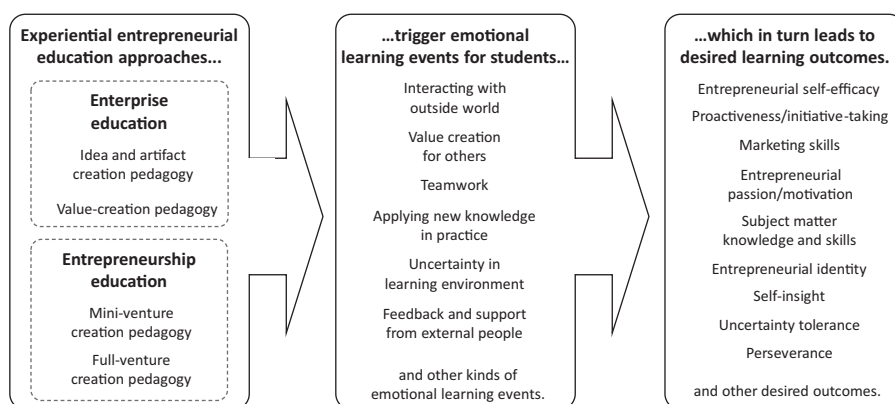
Experiential entrepreneurial education approaches...

Enterprise education

Idea and artifact creation pedagogy

Value-creation pedagogy

Entrepreneurship education

Mini-venture creation pedagogy

Full-venture creation pedagogy

...trigger emotional learning events for students...

Interacting with outside world

Value creation for others

Teamwork

Applying new knowledge in practice

Uncertainty in learning environment

Feedback and support from external people

and other kinds of emotional learning events.

...which in turn leads to desired learning outcomes.

Entrepreneurial self-efficacy

Proactiveness/initiative-taking

Marketing skills

Entrepreneurial passion/motivation

Subject matter knowledge and skills

Entrepreneurial identity

Self-insight

Uncertainty tolerance

Perseverance

and other desired outcomes.